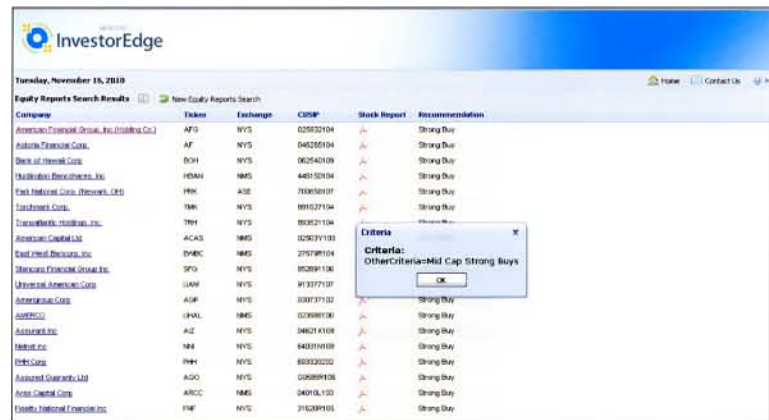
InvestorEdge

Tuesday, November 16, 2010

Home Contact Us

Equity Reports Search Results New Equity Reports Search

| Company | Ticker | Exchange | CUSIP | Stock Report | Recommendation |
|---|---|---|---|---|---|
| American Financial Group, Inc (Holding Co.) | AFG | NYS | 025932104 | | Strong Buy |
| Astoria Financial Corp. | AF | NYS | 046265104 | | Strong Buy |
| Bank of Hawaii Corp | BOH | NYS | 062540109 | | Strong Buy |
| Huntington Bancshares, Inc | HBAN | NMS | 446150104 | | Strong Buy |
| Park National Corp. (Newark, OH) | PRK | ASE | 700658107 | | Strong Buy |
| Torchmark Corp. | TMK | NYS | 891027104 | | Strong Buy |
| Transatlantic Holdings, Inc. | TRH | NYS | 893521104 | | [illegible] |
| American Capital Ltd | ACAS | NMS | 02503Y103 | | |
| East West Bancorp, Inc | EWBC | NMS | 27579R104 | | |
| Stancorp Financial Group Inc | SFG | NYS | 852891100 | | |
| Universal American Corp | UAM | NYS | 913377107 | | |
| Amerigroup Corp | AGP | NYS | 03073T102 | | Strong Buy |
| AMERCO | UHAL | NMS | 023586100 | | Strong Buy |
| Assurant Inc | AIZ | NYS | 04621X108 | | Strong Buy |
| Nelnet Inc | NNI | NYS | 64031N108 | | Strong Buy |
| PHH Corp | PHH | NYS | 693320202 | | Strong Buy |
| Assured Guaranty Ltd | AGO | NYS | G0585R106 | | Strong Buy |
| Ares Capital Corp | ARCC | NMS | 04010L103 | | Strong Buy |
| Fidelity National Financial Inc | FNF | NYS | 31620R105 | | Strong Buy |

Criteria
Criteria:
OtherCriteria=Mid Cap Strong Buys
OK